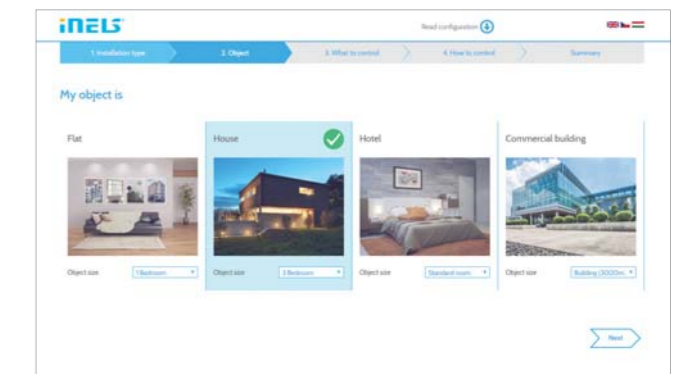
iNELS

Read configuration

1. Installation type
2. Object
3. What to control
4. How to control
Summary

My object is

Flat
Object size
1 Bedroom

House
Object size
3 Bedroom

Hotel
Object size
Standard room

Commercial building
Object size
Building (3000m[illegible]

Next